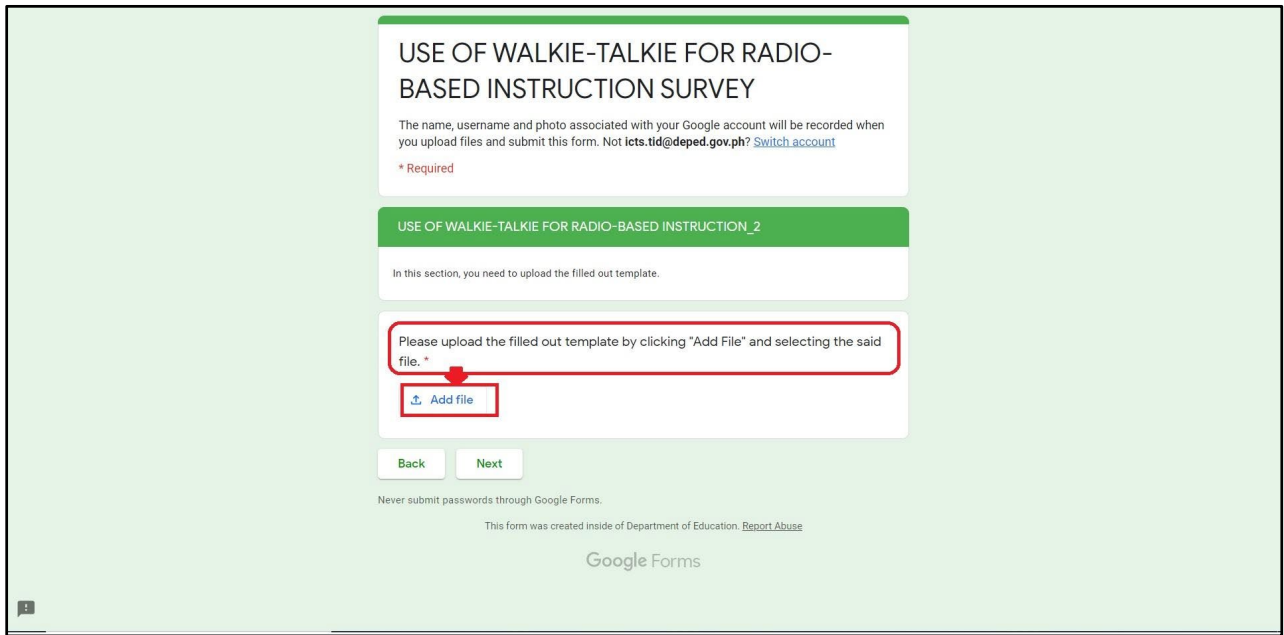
USE OF WALKIE-TALKIE FOR RADIO-BASED INSTRUCTION SURVEY

The name, username and photo associated with your Google account will be recorded when you upload files and submit this form. Not **icts.tid@deped.gov.ph**? Switch account

* Required

USE OF WALKIE-TALKIE FOR RADIO-BASED INSTRUCTION_2

In this section, you need to upload the filled out template.

Please upload the filled out template by clicking "Add File" and selecting the said file. *

Add file

Back

Next

Never submit passwords through Google Forms.

This form was created inside of Department of Education. Report Abuse

Google Forms